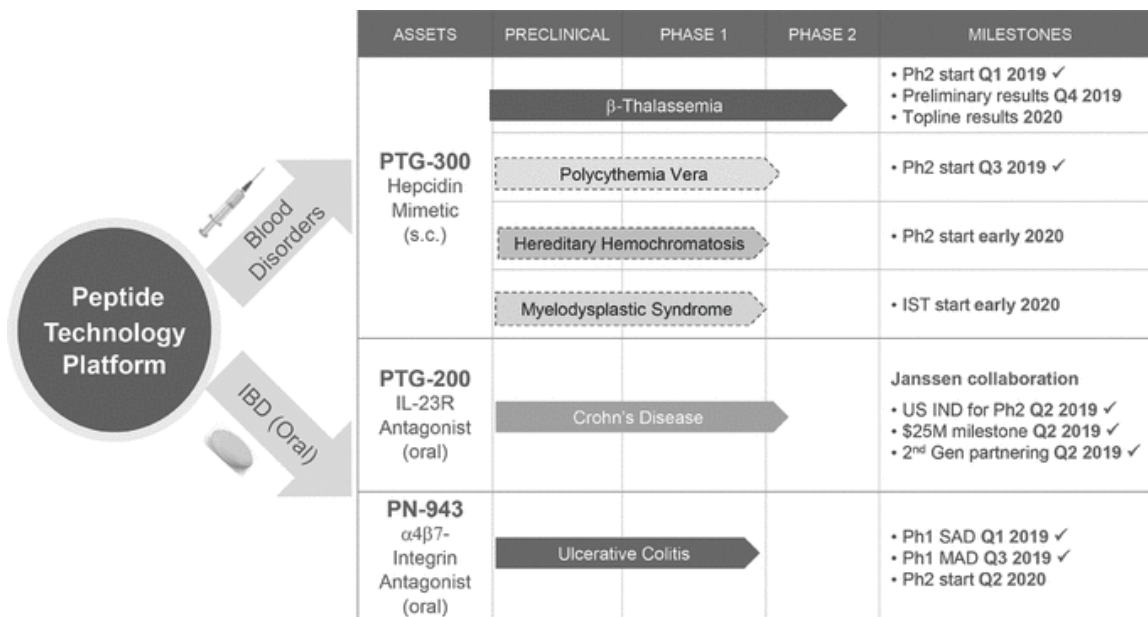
Peptide Technology Platform

Blood Disorders

IBD (Oral)

| ASSETS | PRECLINICAL | PHASE 1 | PHASE 2 | MILESTONES |
|---|---|---|---|---|
| PTG-300 Hepcidin Mimetic (s.c.) | β-Thalassemia | | | • Ph2 start Q1 2019 ✓ • Preliminary results Q4 2019 • Topline results 2020 |
| | Polycythemia Vera | | | • Ph2 start Q3 2019 ✓ |
| | Hereditary Hemochromatosis | | | • Ph2 start early 2020 |
| | Myelodysplastic Syndrome | | | • IST start early 2020 |
| PTG-200 IL-23R Antagonist (oral) | Crohn's Disease | | | Janssen collaboration • US IND for Ph2 Q2 2019 ✓ • \$25M milestone Q2 2019 ✓ • 2$^{nd}$ Gen partnering Q2 2019 ✓ |
| PN-943 α4β7-Integrin Antagonist (oral) | Ulcerative Colitis | | | • Ph1 SAD Q1 2019 ✓ • Ph1 MAD Q3 2019 ✓ • Ph2 start Q2 2020 |